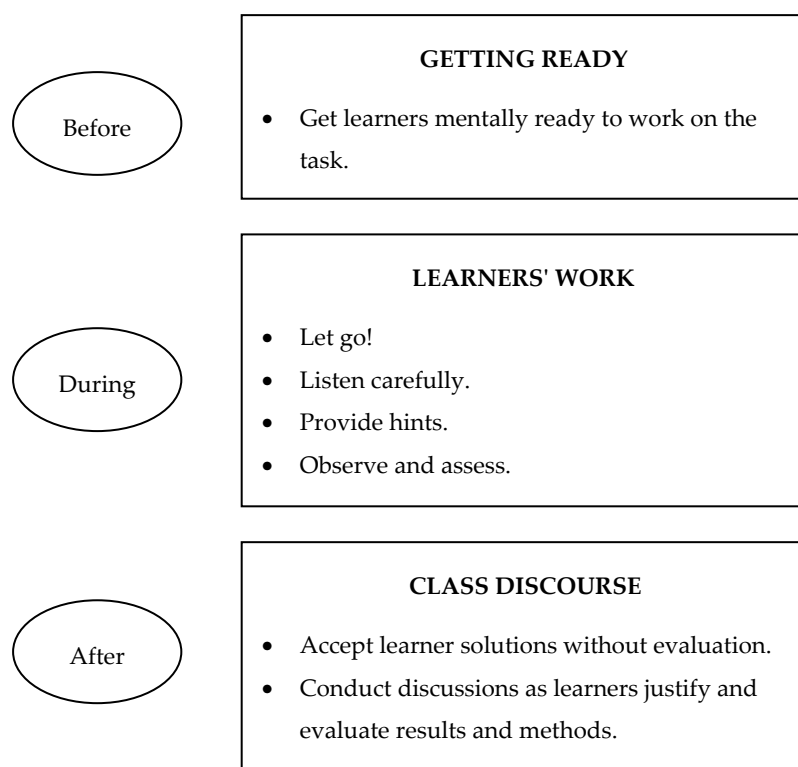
Before

GETTING READY

- Get learners mentally ready to work on the task.

During

LEARNERS' WORK

- Let go!
- Listen carefully.
- Provide hints.
- Observe and assess.

After

CLASS DISCOURSE

- Accept learner solutions without evaluation.
- Conduct discussions as learners justify and evaluate results and methods.